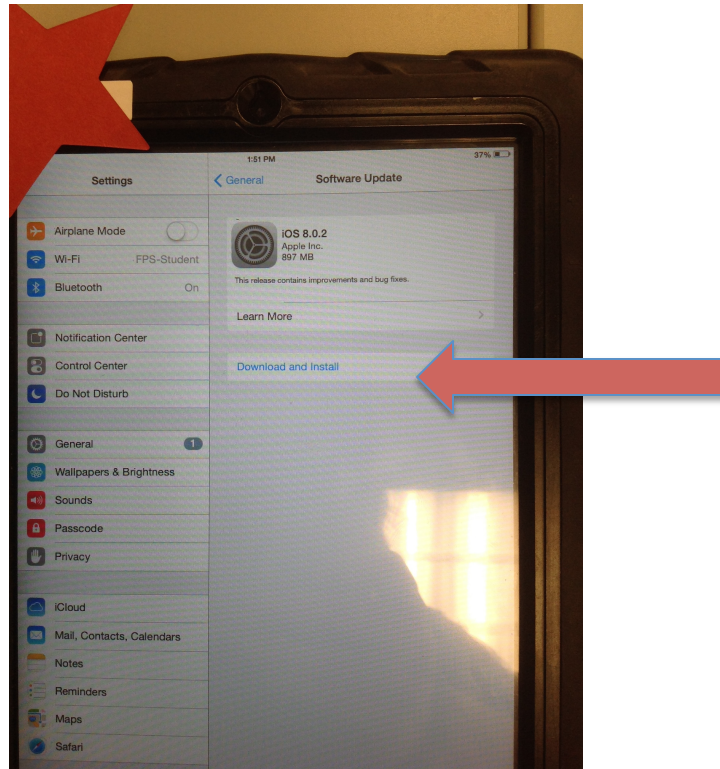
1:51 PM
37%

Settings

Airplane Mode
Wi-Fi FPS-Student
Bluetooth On

Notification Center
Control Center
Do Not Disturb

General 1
Wallpapers & Brightness
Sounds
Passcode
Privacy

iCloud
Mail, Contacts, Calendars
Notes
Reminders
Maps
Safari

General
Software Update

iOS 8.0.2
Apple Inc.
897 MB
This release contains improvements and bug fixes.

Learn More

Download and Install